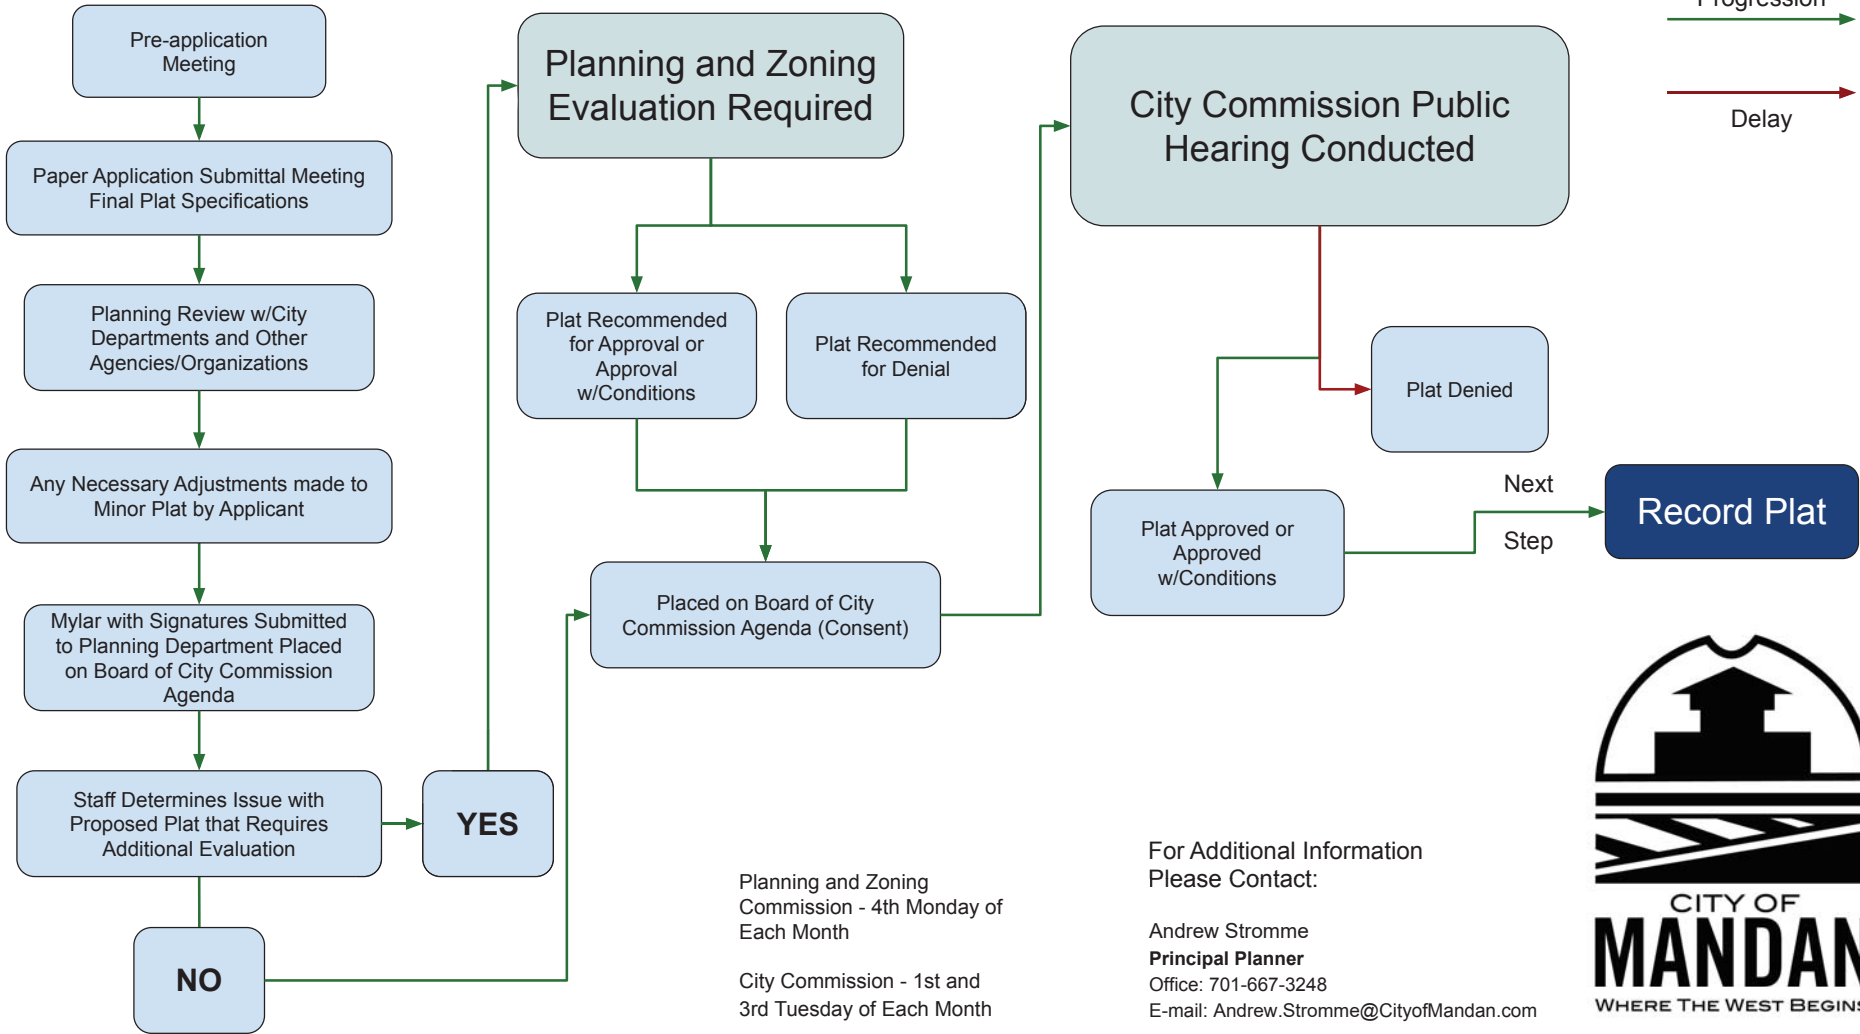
Progression

Delay

Pre-application Meeting

Paper Application Submittal Meeting Final Plat Specifications

Planning Review w/City Departments and Other Agencies/Organizations

Any Necessary Adjustments made to Minor Plat by Applicant

Mylar with Signatures Submitted to Planning Department Placed on Board of City Commission Agenda

Staff Determines Issue with Proposed Plat that Requires Additional Evaluation

YES

NO

Planning and Zoning Evaluation Required

Plat Recommended for Approval or Approval w/Conditions

Plat Recommended for Denial

Placed on Board of City Commission Agenda (Consent)

City Commission Public Hearing Conducted

Plat Denied

Plat Approved or Approved w/Conditions

Next Step

Record Plat

Planning and Zoning Commission - 4th Monday of Each Month

City Commission - 1st and 3rd Tuesday of Each Month

For Additional Information Please Contact:

Andrew Stromme
**Principal Planner**
Office: 701-667-3248
E-mail: Andrew.Stromme@CityofMandan.com

CITY OF
MANDAN
WHERE THE WEST BEGINS